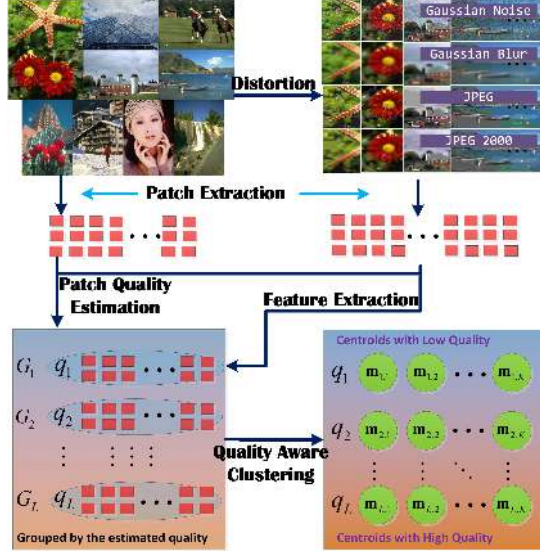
Gaussian Noise

Gaussian Blur

JPEG

JPEG 2000

Distortion

Patch Extraction

Patch Quality Estimation

Feature Extraction

$G_1$ $q_1$

$G_2$ $q_2$

$G_L$ $q_L$

Grouped by the estimated quality

Quality Aware Clustering

Centroids with Low Quality

$q_1$ $\mathbf{m}_{1,1}$ $\mathbf{m}_{1,2}$ $\mathbf{m}_{1,K}$

$q_2$ $\mathbf{m}_{2,1}$ $\mathbf{m}_{2,2}$ $\mathbf{m}_{2,K}$

$q_L$ $\mathbf{m}_{L,1}$ $\mathbf{m}_{L,2}$ $\mathbf{m}_{L,K}$

Centroids with High Quality